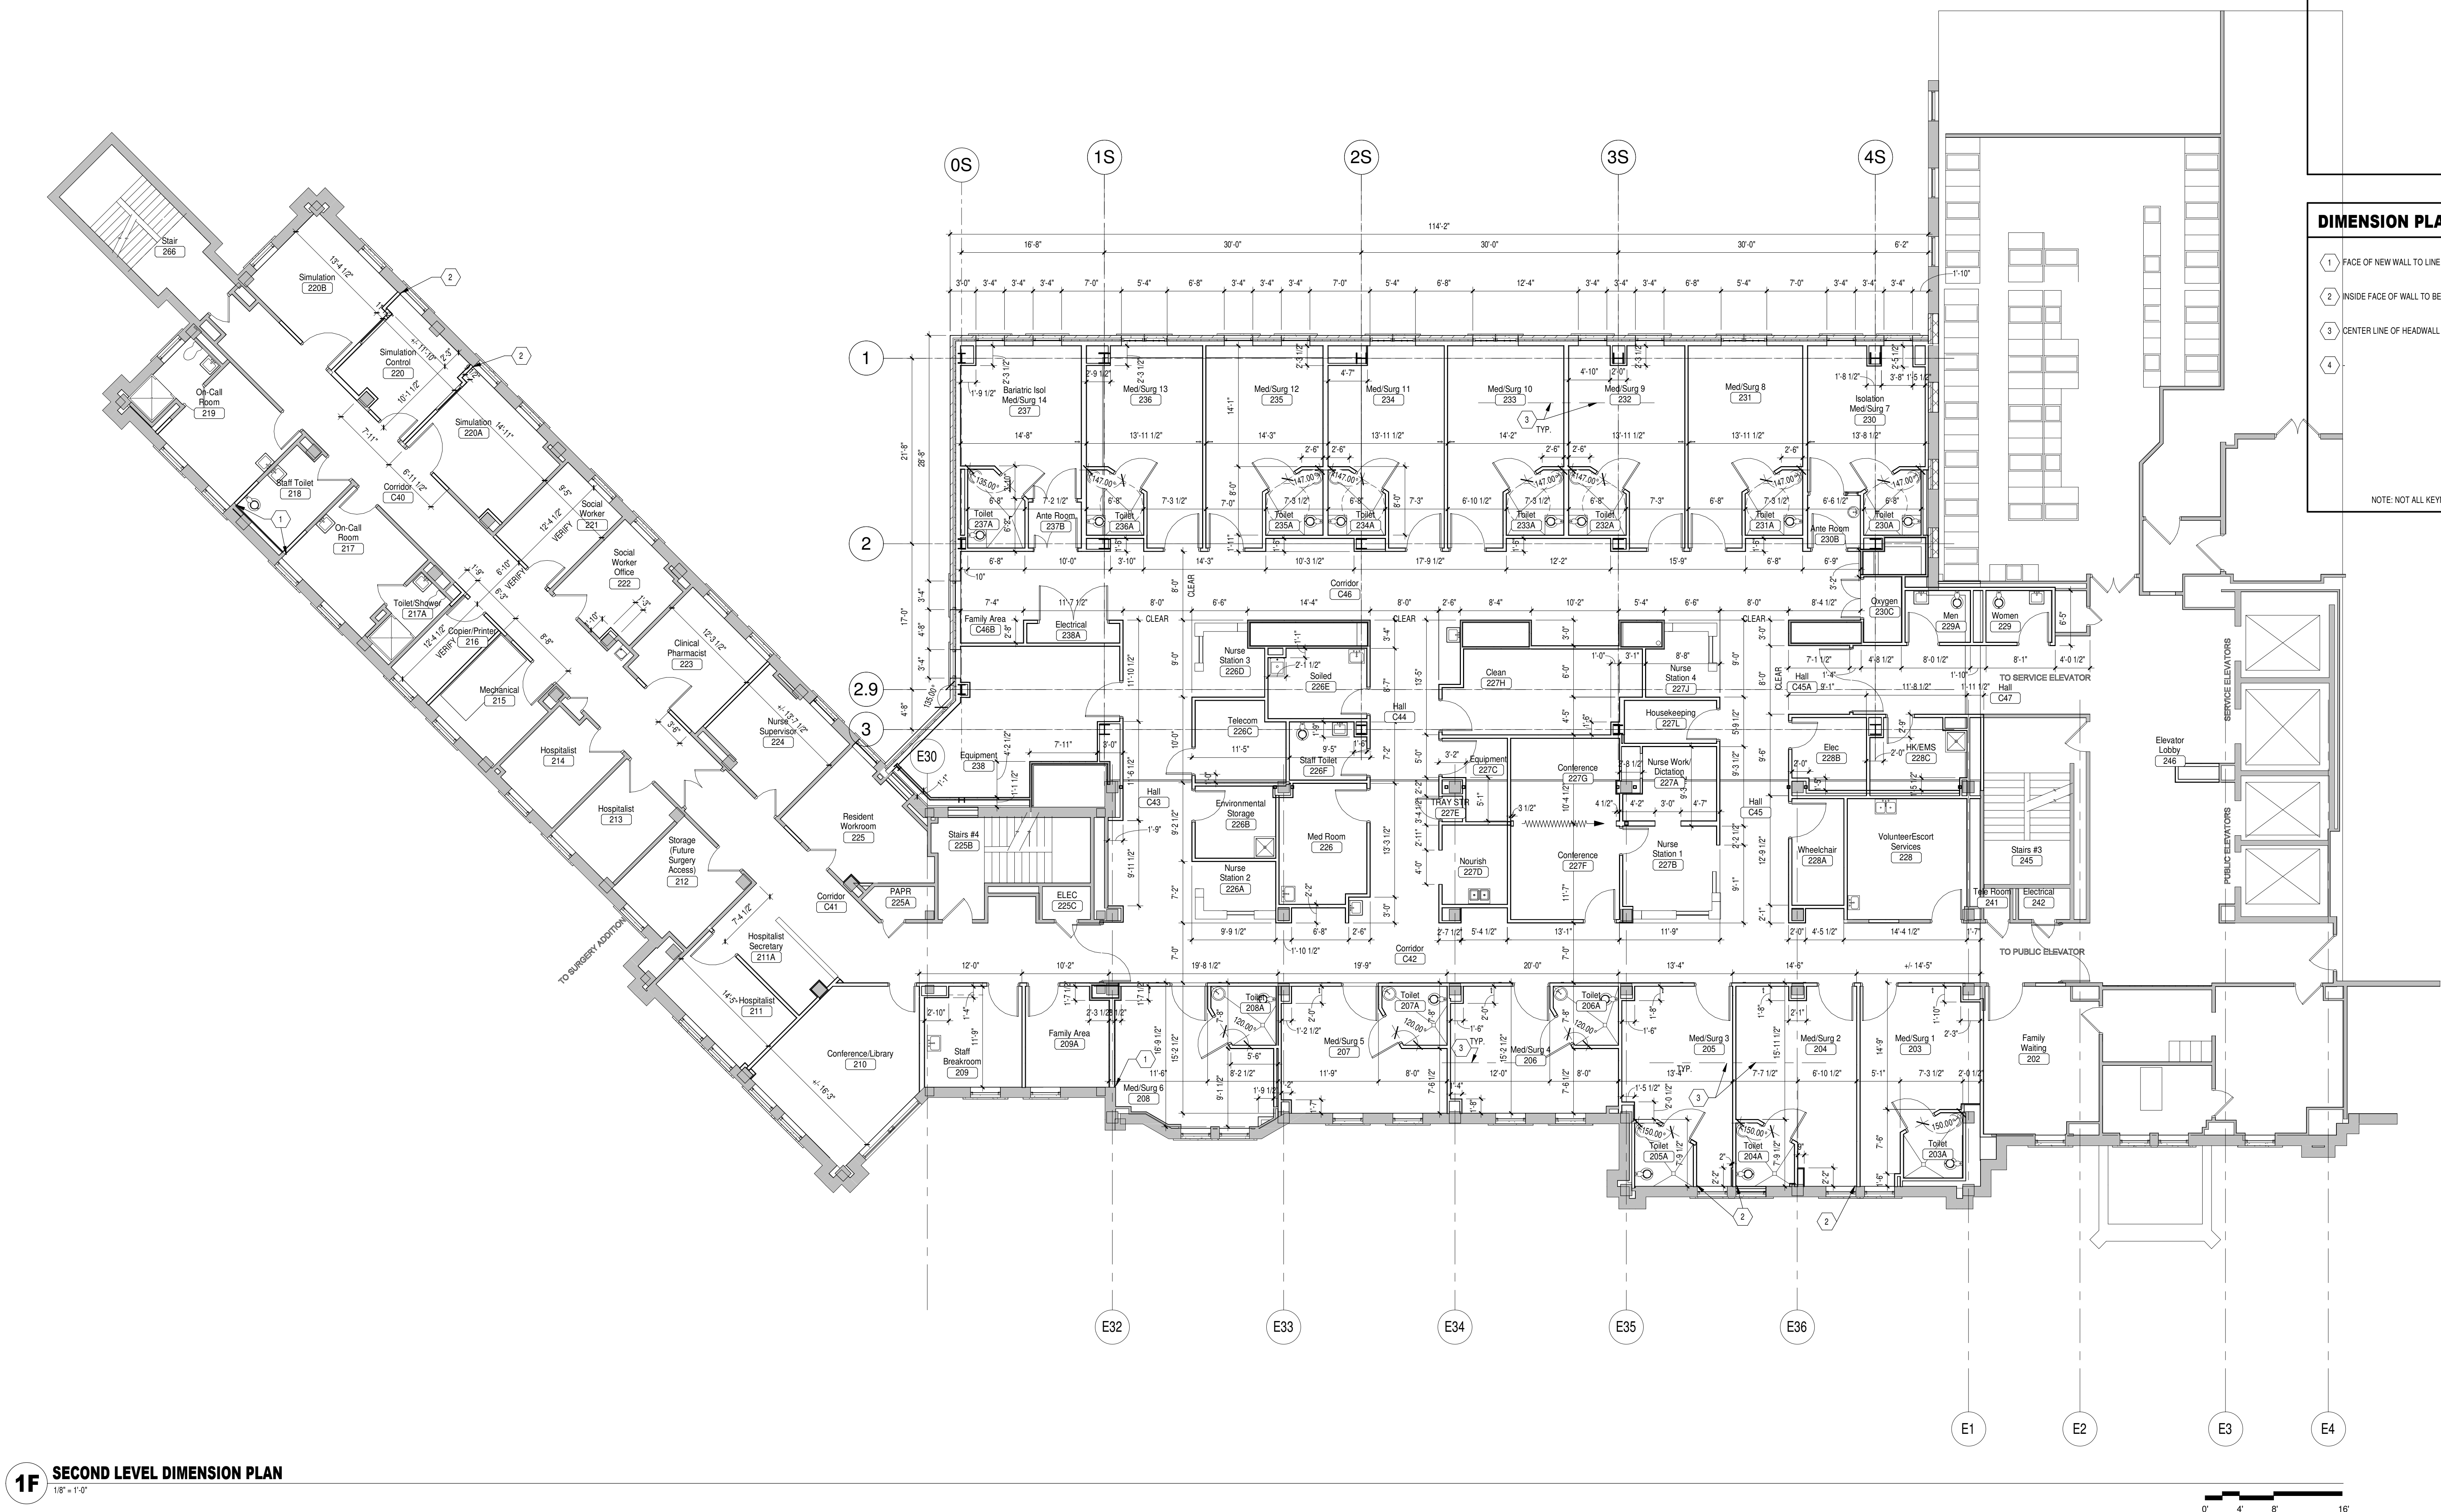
DIMENSION PLA

1 FACE OF NEW WALL TO LINE
2 INSIDE FACE OF WALL TO BE
3 CENTER LINE OF HEADWALL
4

NOTE: NOT ALL KEY

0S 1S 2S 3S 4S

114'-2"

16'-8" 30'-0" 30'-0" 30'-0" 6'-2"

1 2 2.9 3

E30

Stair 266
Simulation 220B
Simulation Control 220
On-Call Room 219
Simulation 220A
Staff Toilet 218
Corridor C40
On-Call Room 217
Social Worker 221
Social Worker Office 222
Toilet/Shower 217A
Copier/Printer 216
Clinical Pharmacist 223
Mechanical 215
Nurse Supervisor 224
Hospitalist 214
Hospitalist 213
Resident Workroom 225
Storage (Future Surgery Access) 212
Corridor C41
PAPR 225A
Hospitalist Secretary 211A
Hospitalist 211
Conference/Library 210
TO SURGERY ADDITION
VERIFY

Bariatric Isol Med/Surg 14 237
Med/Surg 13 236
Med/Surg 12 235
Med/Surg 11 234
Med/Surg 10 233
Med/Surg 9 232
Med/Surg 8 231
Isolation Med/Surg 7 230
Toilet 237A
Ante Room 237B
Toilet 236A
Toilet 235A
Toilet 234A
Toilet 233A
Toilet 232A
Toilet 231A
Ante Room 230B
Toilet 230A
TYP.

Corridor C46
Family Area C46B
Electrical 238A
CLEAR
Oxygen 230C
Men 229A
Women 229
TO SERVICE ELEVATOR
Hall C47
Nurse Station 3 226D
Soiled 226E
Clean 227H
Nurse Station 4 227J
Hall C45A
Hall C44
Telecom 226C
Housekeeping 227L
Equipment 238
Staff Toilet 226F
Equipment 227C
Conference 227G
Nurse Work/ Dictation 227A
Elec 228B
HK/EMS 228C
Elevator Lobby 246
SERVICE ELEVATORS
PUBLIC ELEVATORS
Hall C43
Environmental Storage 226B
TRAY STR 227E
Hall C45
Stairs #4 225B
Med Room 226
Nourish 227D
Conference 227F
Nurse Station 1 227B
Wheelchair 228A
VolunteerEscort Services 228
Stairs #3 245
Nurse Station 2 226A
ELEC 225C
Tele Room 241
Electrical 242
Corridor C42
TO PUBLIC ELEVATOR

Staff Breakroom 209
Family Area 209A
Med/Surg 6 208
Toilet 208A
Toilet 207A
Med/Surg 5 207
Med/Surg 4 206
Toilet 206A
Med/Surg 3 205
Med/Surg 2 204
Med/Surg 1 203
Family Waiting 202
Toilet 205A
Toilet 204A
Toilet 203A

E32 E33 E34 E35 E36
E1 E2 E3 E4

1F SECOND LEVEL DIMENSION PLAN
1/8" = 1'-0"

0' 4' 8' 16'